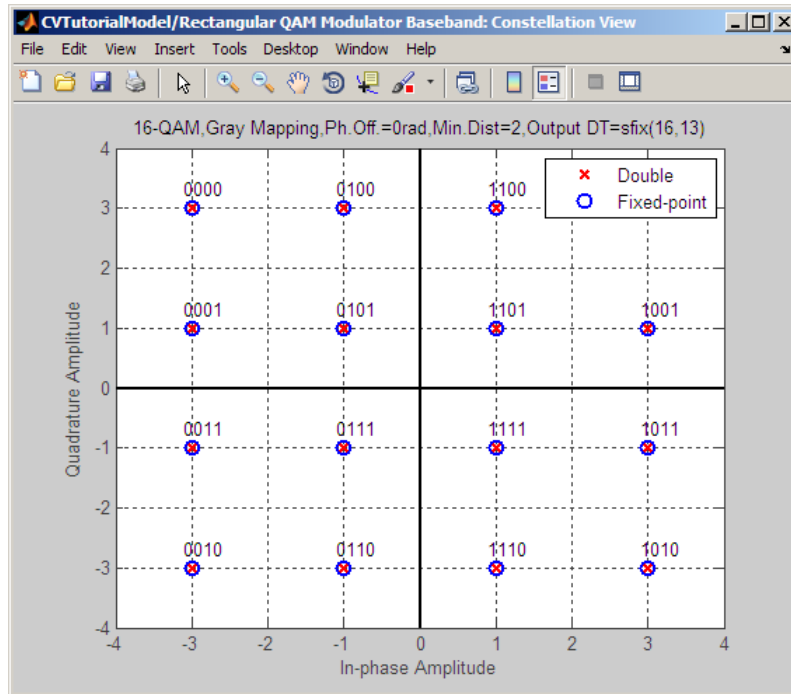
CVTutorialModel/Rectangular QAM Modulator Baseband: Constellation View

File Edit View Insert Tools Desktop Window Help

16-QAM,Gray Mapping,Ph.Off.=0rad,Min.Dist=2,Output DT=sfix(16,13)

Double
Fixed-point

0000
0100
1100
0001
0101
1101
1001
0011
0111
1111
1011
0010
0110
1110
1010

4
3
2
1
0
-1
-2
-3
-4

-4 -3 -2 -1 0 1 2 3 4

Quadrature Amplitude

In-phase Amplitude